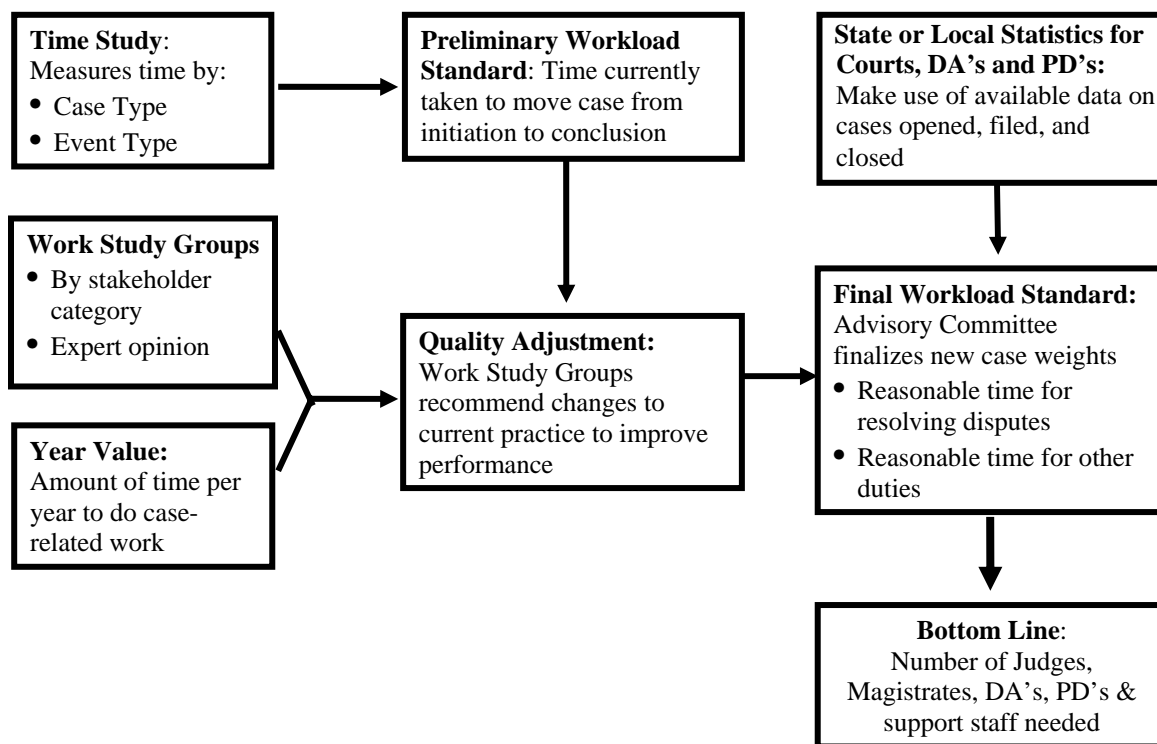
**Time Study**:
Measures time by:
- Case Type
- Event Type

**Preliminary Workload Standard**: Time currently taken to move case from initiation to conclusion

**State or Local Statistics for Courts, DA's and PD's:**
Make use of available data on cases opened, filed, and closed

**Work Study Groups**
- By stakeholder category
- Expert opinion

**Year Value:**
Amount of time per year to do case-related work

**Quality Adjustment:**
Work Study Groups recommend changes to current practice to improve performance

**Final Workload Standard:**
Advisory Committee finalizes new case weights
- Reasonable time for resolving disputes
- Reasonable time for other duties

**Bottom Line**:
Number of Judges, Magistrates, DA's, PD's & support staff needed